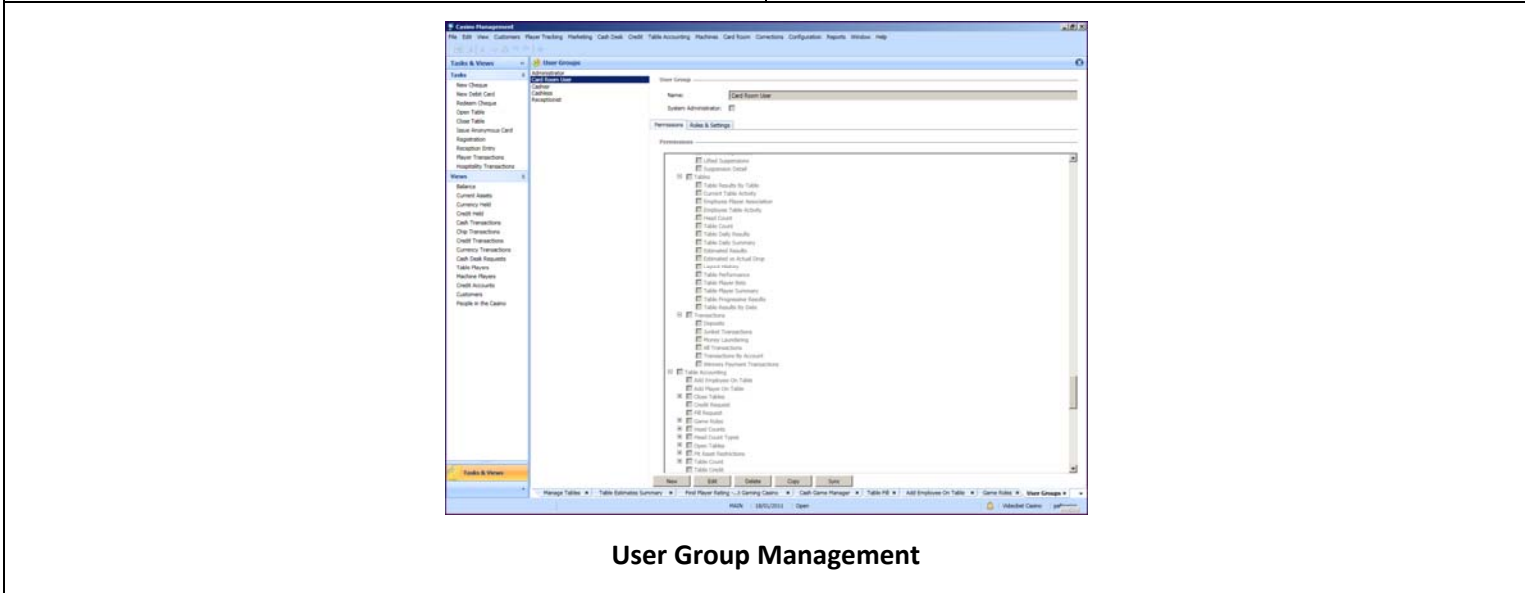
Casino Management

File Edit View Customers Player Tracking Marketing Cash Desk Credit Table Accounting Machines Card Room Corrections Configuration Reports Window Help

Tasks & Views

User Groups

Tasks

New Cheque
New Debit Card
Redeem Cheque
Open Table
Close Table
Issue Anonymous Card
Registration
Reception Entry
Player Transactions
Hospitality Transactions

Views

Balance
Current Assets
Currency Held
Credit Held
Cash Transactions
Chip Transactions
Credit Transactions
Currency Transactions
Cash Desk Requests
Table Players
Machine Players
Credit Accounts
Customers
People in the Casino

Tasks & Views

Administrator
Card Room User
Cashier
Cashless
Receptionist

User Group

Name: Card Room User

System Administrator:

Permissions Roles & Settings

Permissions

Lifted Suspensions
Suspension Detail
Tables
Table Results By Table
Current Table Activity
Employee Player Association
Employee Table Activity
Head Count
Table Count
Table Daily Results
Table Daily Summary
Estimated Results
Estimated vs Actual Drop
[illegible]
Table Performance
Table Player Bets
Table Player Summary
Table Progressive Results
Table Results By Date
Transactions
Deposits
Junket Transactions
Money Laundering
All Transactions
Transactions By Account
Winnings Payment Transactions
Table Accounting
Add Employee On Table
Add Player On Table
Close Tables
Credit Request
Fill Request
Game Rules
Head Counts
Head Count Types
Open Tables
Pit Seat Restrictions
Table Count
Table Credit

New Edit Delete Copy Sync

Manage Tables | Table Estimates Summary | Find Player Rating ...3 Gaming Casino | Cash Game Manager | Table Fill | Add Employee On Table | Game Rules | User Groups

MAIN 18/01/2011 Open Videobet Casino

User Group Management